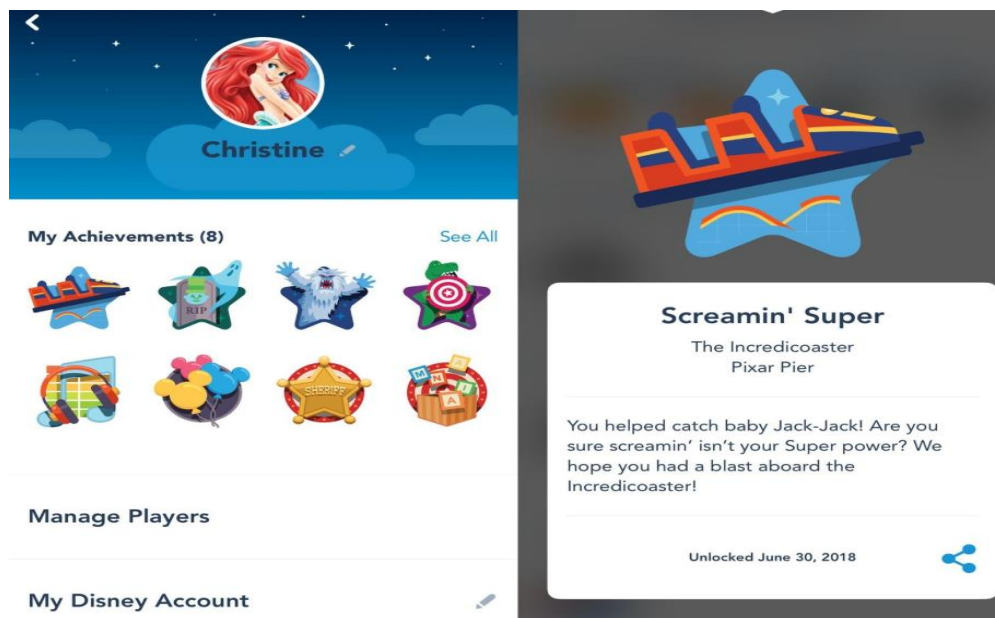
Christine

My Achievements (8)

See All

RIP

SHERIFF

M
N
J
A

Manage Players

My Disney Account

Screamin' Super

The Incredicoaster
Pixar Pier

You helped catch baby Jack-Jack! Are you sure screamin' isn't your Super power? We hope you had a blast aboard the Incredicoaster!

Unlocked June 30, 2018